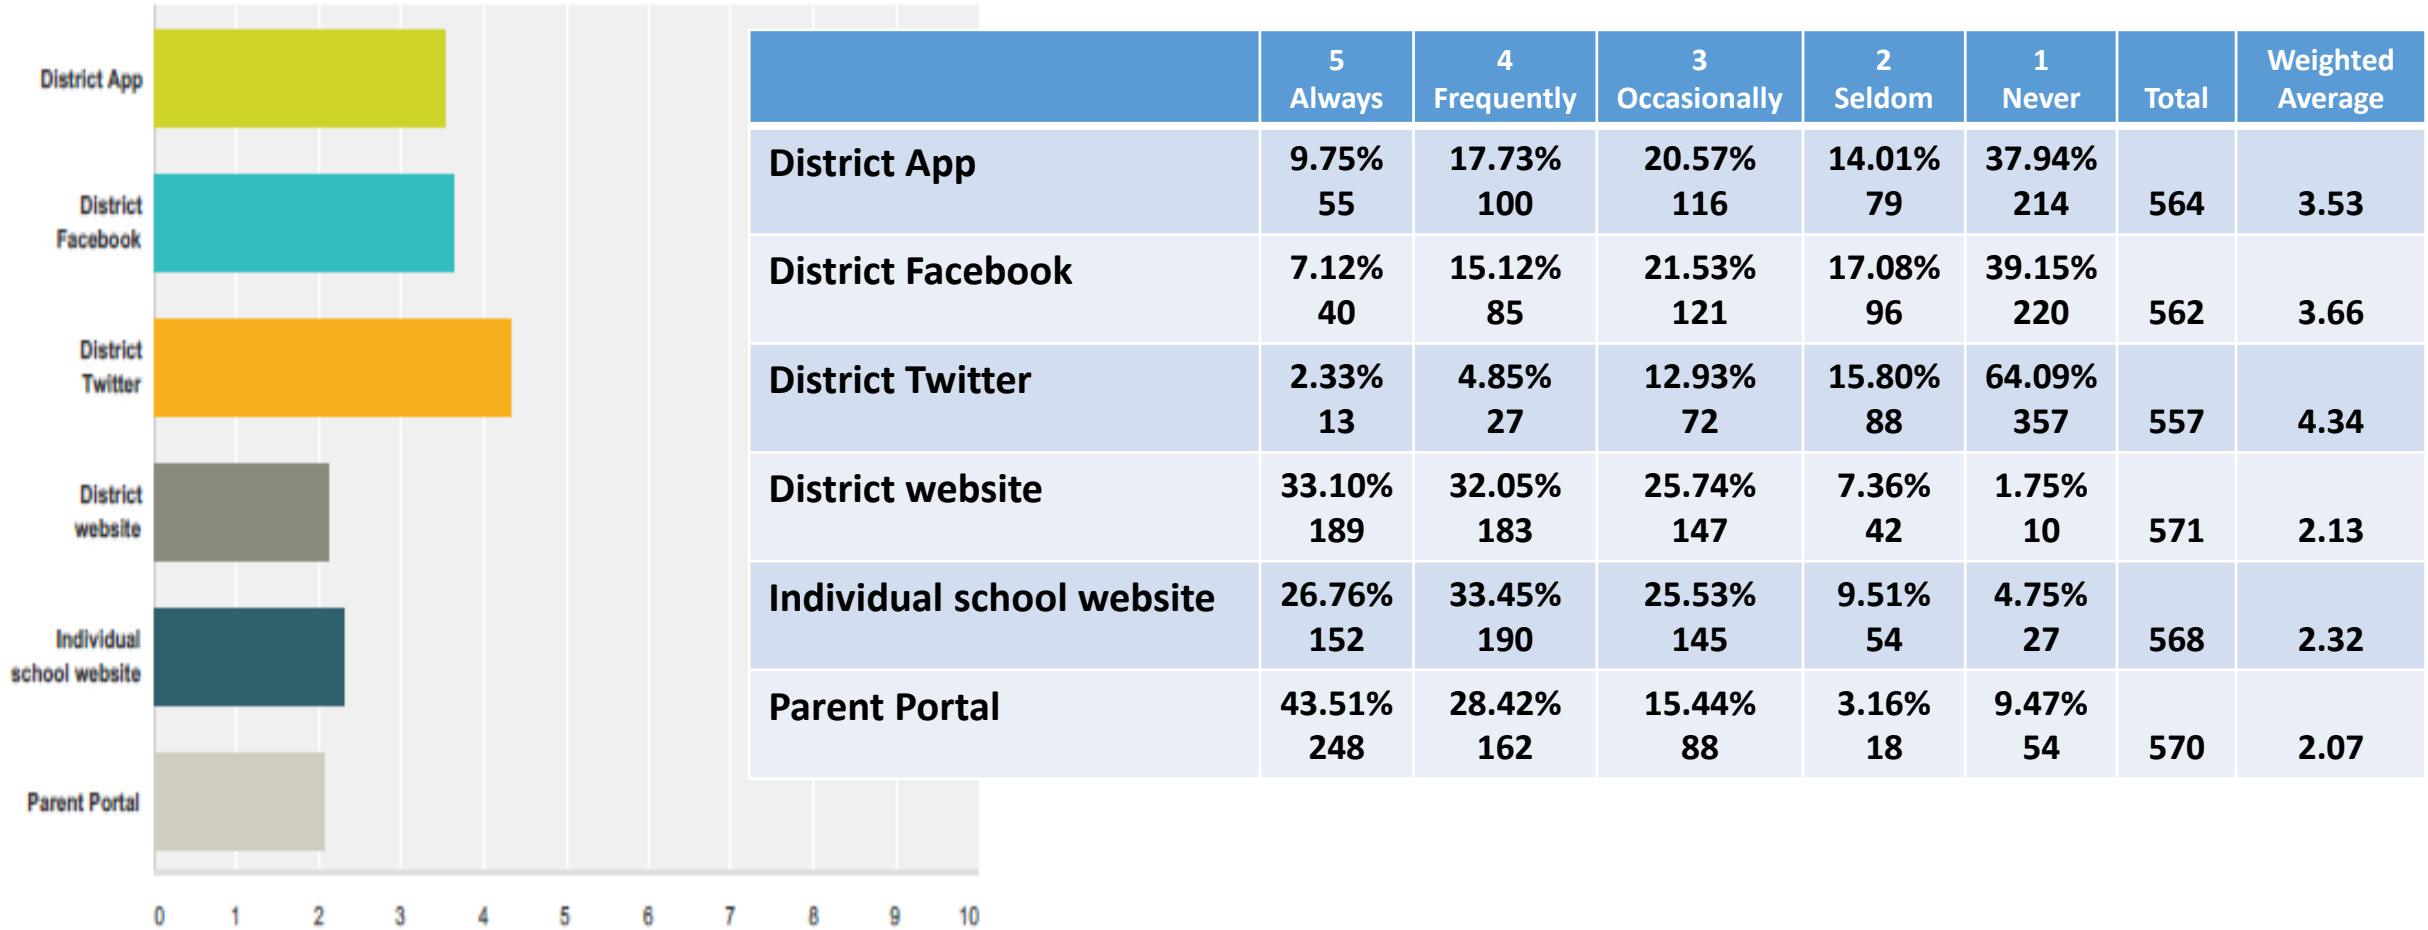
District App
District Facebook
District Twitter
District website
Individual school website
Parent Portal

0 1 2 3 4 5 6 7 8 9 10

| | 5 Always | 4 Frequently | 3 Occasionally | 2 Seldom | 1 Never | Total | Weighted Average |
|---|---|---|---|---|---|---|---|
| District App | 9.75% 55 | 17.73% 100 | 20.57% 116 | 14.01% 79 | 37.94% 214 | 564 | 3.53 |
| District Facebook | 7.12% 40 | 15.12% 85 | 21.53% 121 | 17.08% 96 | 39.15% 220 | 562 | 3.66 |
| District Twitter | 2.33% 13 | 4.85% 27 | 12.93% 72 | 15.80% 88 | 64.09% 357 | 557 | 4.34 |
| District website | 33.10% 189 | 32.05% 183 | 25.74% 147 | 7.36% 42 | 1.75% 10 | 571 | 2.13 |
| Individual school website | 26.76% 152 | 33.45% 190 | 25.53% 145 | 9.51% 54 | 4.75% 27 | 568 | 2.32 |
| Parent Portal | 43.51% 248 | 28.42% 162 | 15.44% 88 | 3.16% 18 | 9.47% 54 | 570 | 2.07 |